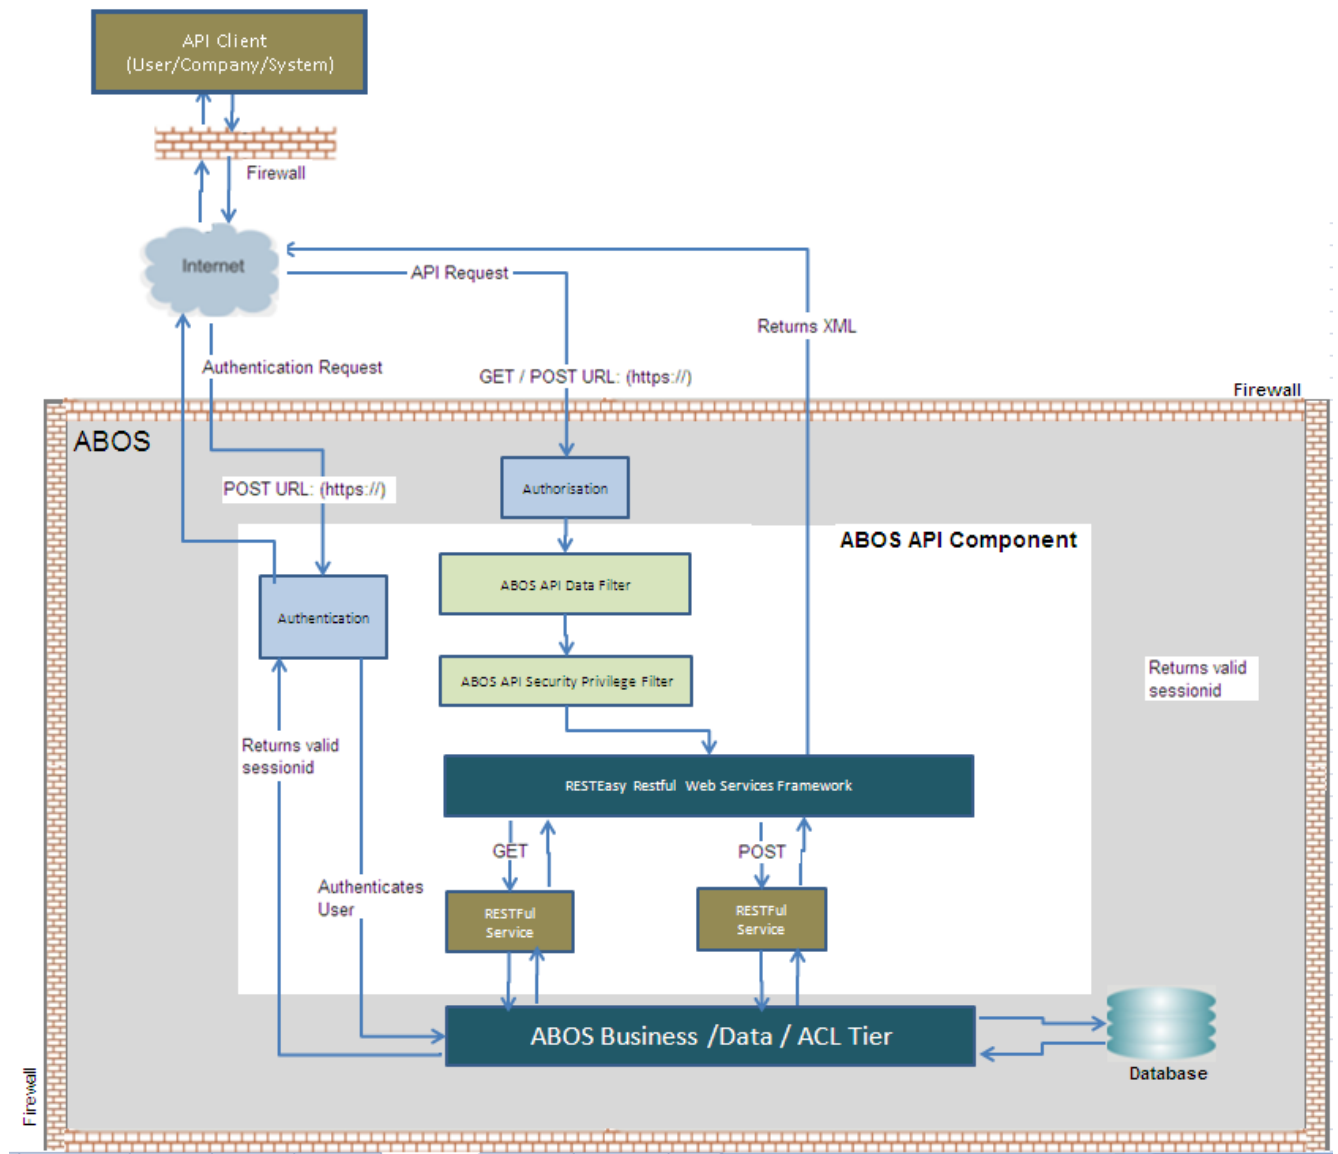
API Client
(User/Company/System)

Firewall

Internet

API Request

Returns XML

Authentication Request

GET / POST URL: (https://)

Firewall

ABOS

POST URL: (https://)

Authorisation

ABOS API Component

Authentication

ABOS API Data Filter

ABOS API Security Privilege Filter

Returns valid sessionid

Returns valid sessionid

RESTEasy Restful Web Services Framework

GET

POST

Authenticates User

RESTFul Service

RESTFul Service

ABOS Business /Data / ACL Tier

Database

Firewall